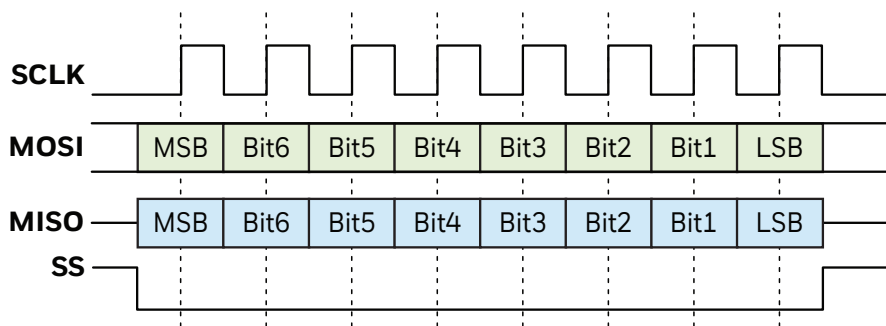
SCLK

MOSI

| MSB | Bit6 | Bit5 | Bit4 | Bit3 | Bit2 | Bit1 | LSB |
|---|---|---|---|---|---|---|---|

MISO

| MSB | Bit6 | Bit5 | Bit4 | Bit3 | Bit2 | Bit1 | LSB |
|---|---|---|---|---|---|---|---|

SS